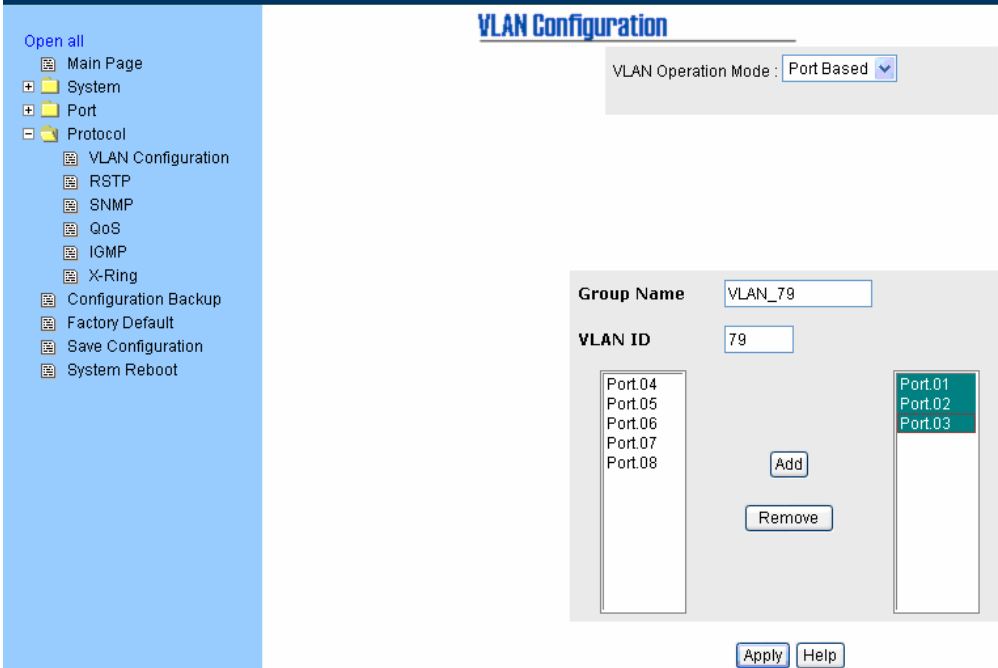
Open all
Main Page
System
Port
Protocol
VLAN Configuration
RSTP
SNMP
QoS
IGMP
X-Ring
Configuration Backup
Factory Default
Save Configuration
System Reboot

VLAN Configuration

VLAN Operation Mode : Port Based

Group Name VLAN_79

VLAN ID 79

Port.04
Port.05
Port.06
Port.07
Port.08

Add

Remove

Port.01
Port.02
Port.03

Apply Help